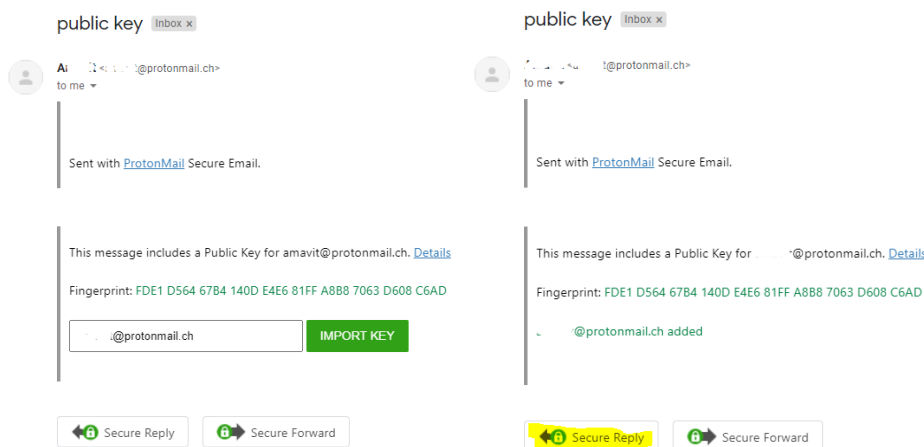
public key Inbox ×

A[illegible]@protonmail.ch>
to me

Sent with ProtonMail Secure Email.

This message includes a Public Key for amavit@protonmail.ch. Details

Fingerprint: FDE1 D564 67B4 140D E4E6 81FF A8B8 7063 D608 C6AD

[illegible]@protonmail.ch

IMPORT KEY

Secure Reply

Secure Forward

public key Inbox ×

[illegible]t@protonmail.ch>
to me

Sent with ProtonMail Secure Email.

This message includes a Public Key for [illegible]@protonmail.ch. Detail

Fingerprint: FDE1 D564 67B4 140D E4E6 81FF A8B8 7063 D608 C6AD

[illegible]@protonmail.ch added

Secure Reply

Secure Forward